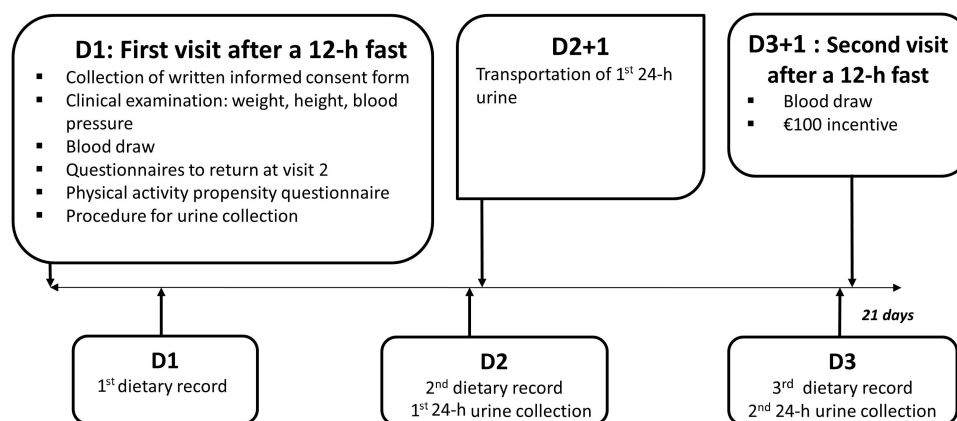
D1: First visit after a 12-h fast

- Collection of written informed consent form
- Clinical examination: weight, height, blood pressure
- Blood draw
- Questionnaires to return at visit 2
- Physical activity propensity questionnaire
- Procedure for urine collection

D2+1

Transportation of 1$^{st}$ 24-h urine

D3+1 : Second visit after a 12-h fast

- Blood draw
- €100 incentive

21 days

D1

1$^{st}$ dietary record

D2

2$^{nd}$ dietary record
1$^{st}$ 24-h urine collection

D3

3$^{rd}$ dietary record
2$^{nd}$ 24-h urine collection